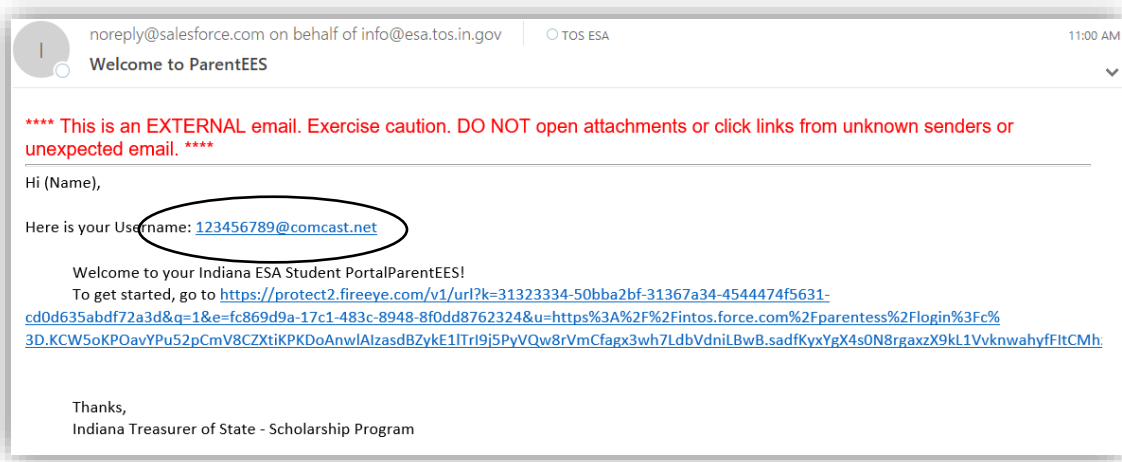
I

noreply@salesforce.com on behalf of info@esa.tos.in.gov | TOS ESA

11:00 AM

Welcome to ParentEES

**** This is an EXTERNAL email. Exercise caution. DO NOT open attachments or click links from unknown senders or unexpected email. ****

Hi (Name),

Here is your Username: 123456789@comcast.net

Welcome to your Indiana ESA Student PortalParentEES!
To get started, go to https://protect2.fireeye.com/v1/url?k=31323334-50bba2bf-31367a34-4544474f5631-cd0d635abdf72a3d&q=1&e=fc869d9a-17c1-483c-8948-8f0dd8762324&u=https%3A%2F%2Fintos.force.com%2Fparentess%2Flogin%3Fc%3D.KCW5oKPOavYPu52pCmV8CZXtiKPKDoAnwlAIzasdBZykE1lTrI9j5PyVQw8rVmCfagx3wh7LdbVdniLBwB.sadfKyxYgX4s0N8rgaxzX9kL1VvknwahyfFItCMh

Thanks,
Indiana Treasurer of State - Scholarship Program